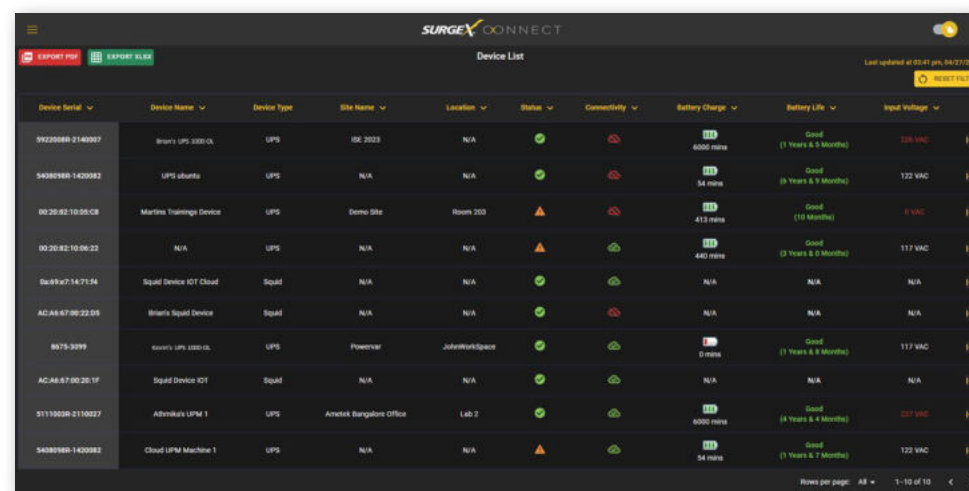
SURGEX CONNECT

EXPORT PDF EXPORT XLSX

Device List

Last updated at 03:41 pm, 04/27/2

RESET FILT

| Device Serial | Device Name | Device Type | Site Name | Location | Status | Connectivity | Battery Charge | Battery Life | Input Voltage |
|---|---|---|---|---|---|---|---|---|---|
| 5922008R-2140007 | Brian's UPS 3300 OL | UPS | ISE 2023 | N/A | | | 6000 mins | Good (1 Years & 5 Months) | 225 VAC |
| 5408098R-1420082 | UPS ubuntu | UPS | N/A | N/A | | | 54 mins | Good (6 Years & 9 Months) | 122 VAC |
| 00:20:82:10:05:C8 | Martins Trainings Device | UPS | Demo Site | Room 203 | | | 413 mins | Good (10 Months) | 0 VAC |
| 00:20:82:10:06:22 | N/A | UPS | N/A | N/A | | | 440 mins | Good (3 Years & 0 Months) | 117 VAC |
| 0a:69:e7:14:71:f4 | Squid Device IOT Cloud | Squid | N/A | N/A | | | N/A | N/A | N/A |
| AC:A6:67:00:22:D5 | Brian's Squid Device | Squid | N/A | N/A | | | N/A | N/A | N/A |
| 8675-3099 | Kevin's UPS 1000 OL | UPS | Powervar | JohnWorkSpace | | | 0 mins | Good (1 Years & 8 Months) | 117 VAC |
| AC:A6:67:00:20:1F | Squid Device IOT | Squid | N/A | N/A | | | N/A | N/A | N/A |
| 5111003R-2110027 | Athmika's UPM 1 | UPS | Ametek Bangalore Office | Lab 2 | | | 6000 mins | Good (4 Years & 4 Months) | 227 VAC |
| 5408098R-1420082 | Cloud UPM Machine 1 | UPS | N/A | N/A | | | 54 mins | Good (1 Years & 7 Months) | 122 VAC |

Rows per page: All 1-10 of 10